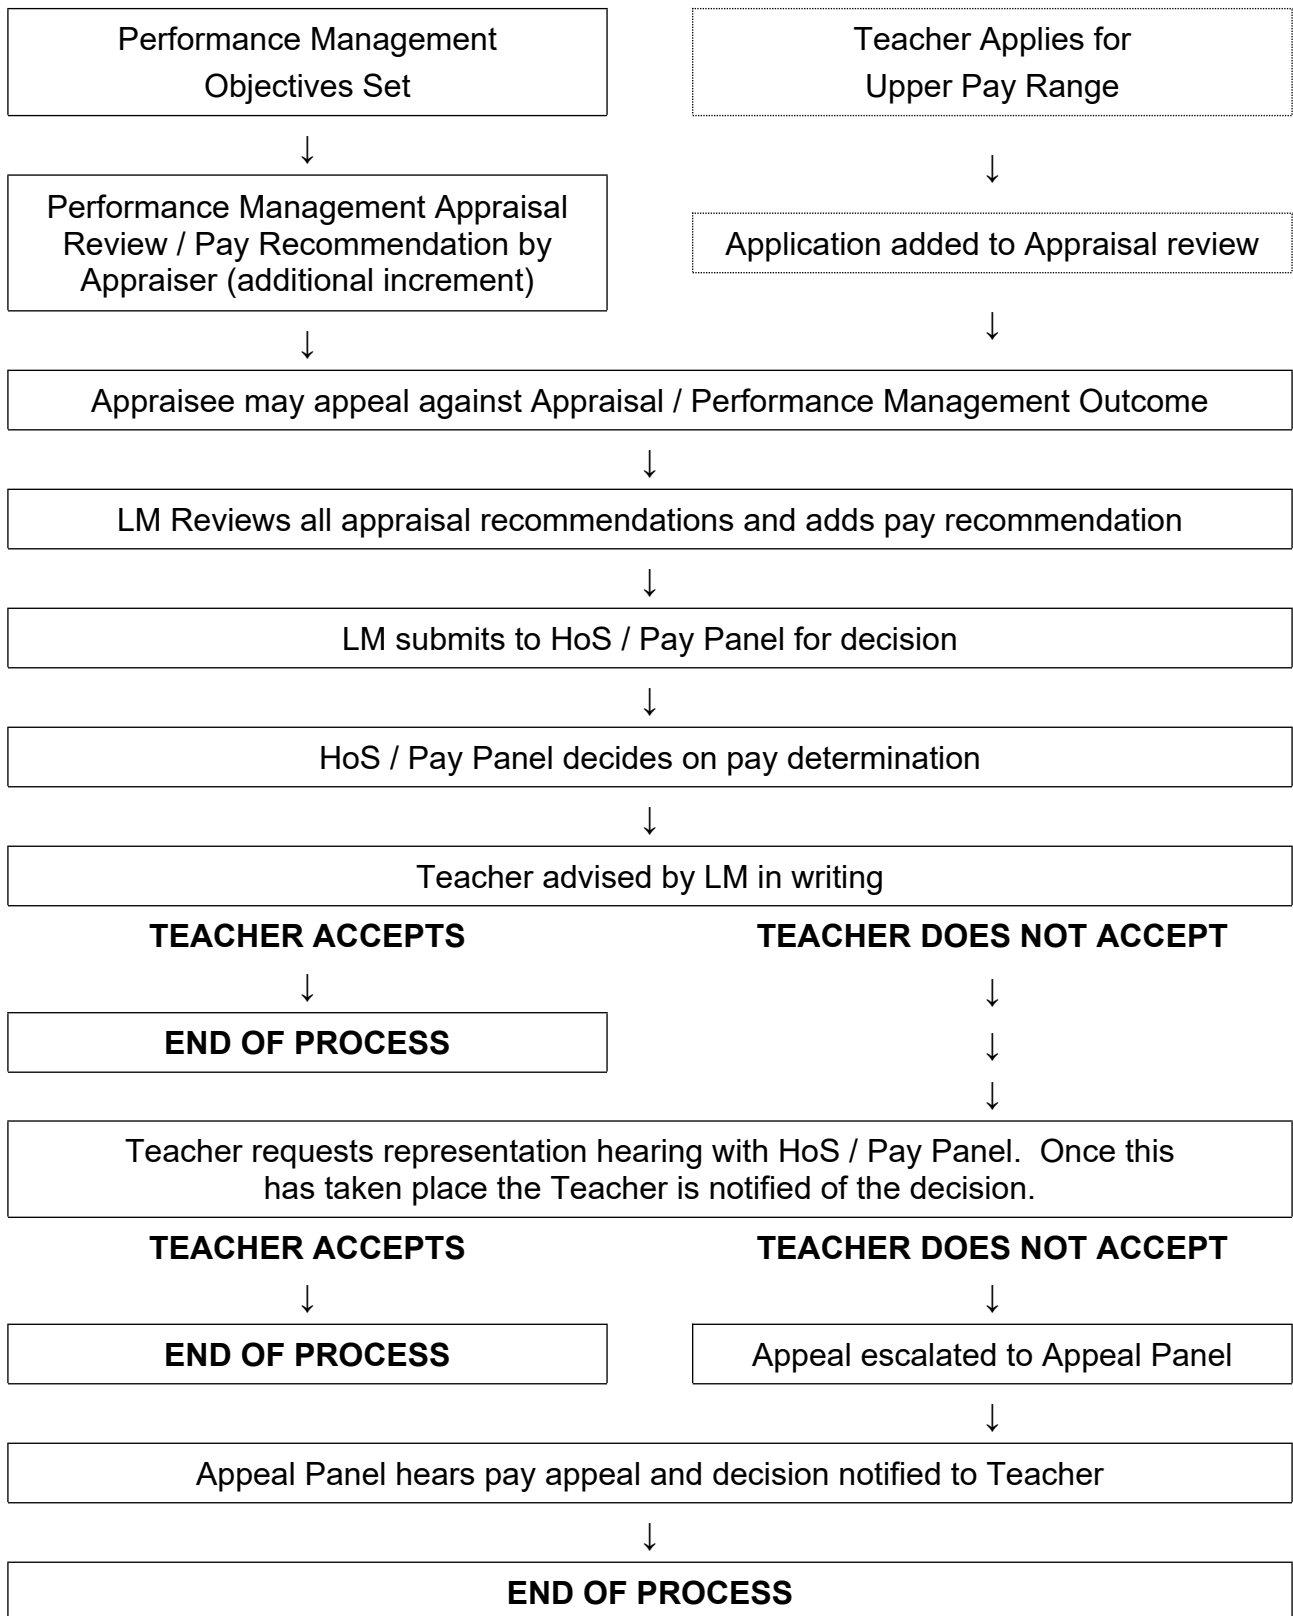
Performance Management Objectives Set

Teacher Applies for Upper Pay Range

↓

↓

Performance Management Appraisal Review / Pay Recommendation by Appraiser (additional increment)

Application added to Appraisal review

↓

↓

Appraisee may appeal against Appraisal / Performance Management Outcome

↓

LM Reviews all appraisal recommendations and adds pay recommendation

↓

LM submits to HoS / Pay Panel for decision

↓

HoS / Pay Panel decides on pay determination

↓

Teacher advised by LM in writing

**TEACHER ACCEPTS**

↓

**END OF PROCESS**

**TEACHER DOES NOT ACCEPT**

↓

↓

↓

Teacher requests representation hearing with HoS / Pay Panel. Once this has taken place the Teacher is notified of the decision.

**TEACHER ACCEPTS**

↓

**END OF PROCESS**

**TEACHER DOES NOT ACCEPT**

↓

Appeal escalated to Appeal Panel

↓

Appeal Panel hears pay appeal and decision notified to Teacher

↓

**END OF PROCESS**